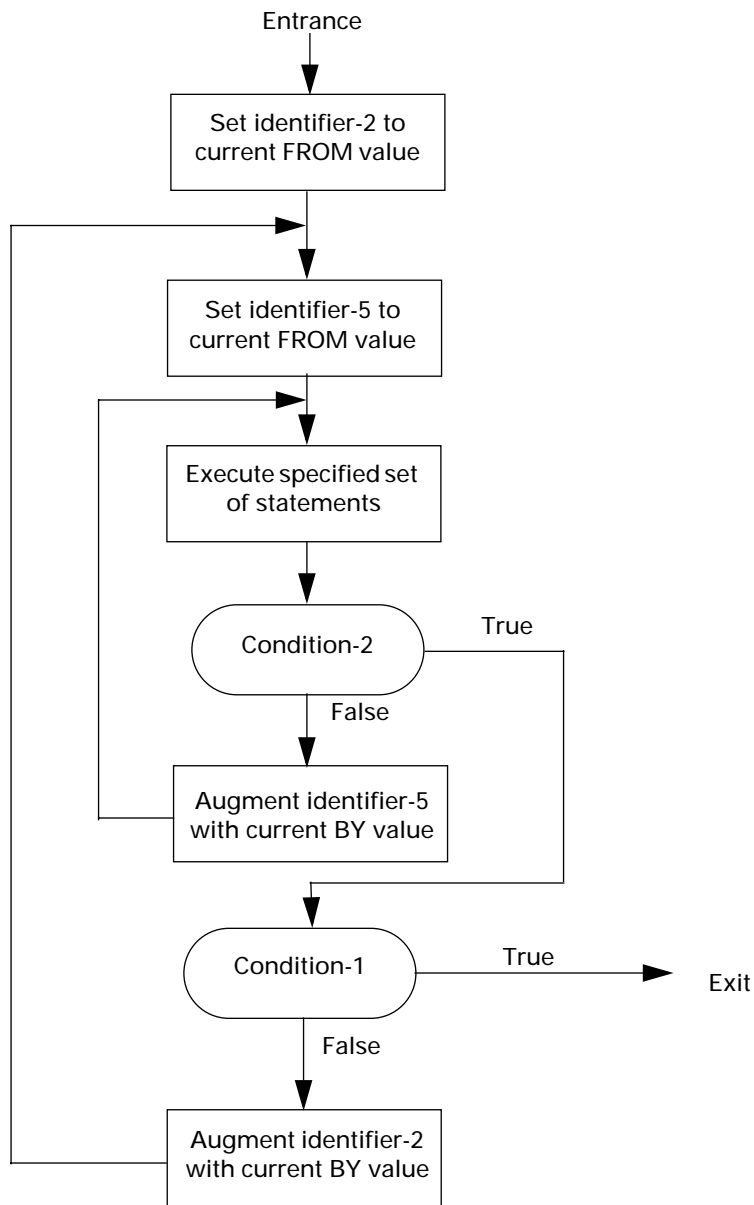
Entrance

Set identifier-2 to current FROM value

Set identifier-5 to current FROM value

Execute specified set of statements

Condition-2

True

False

Augment identifier-5 with current BY value

Condition-1

True

Exit

False

Augment identifier-2 with current BY value